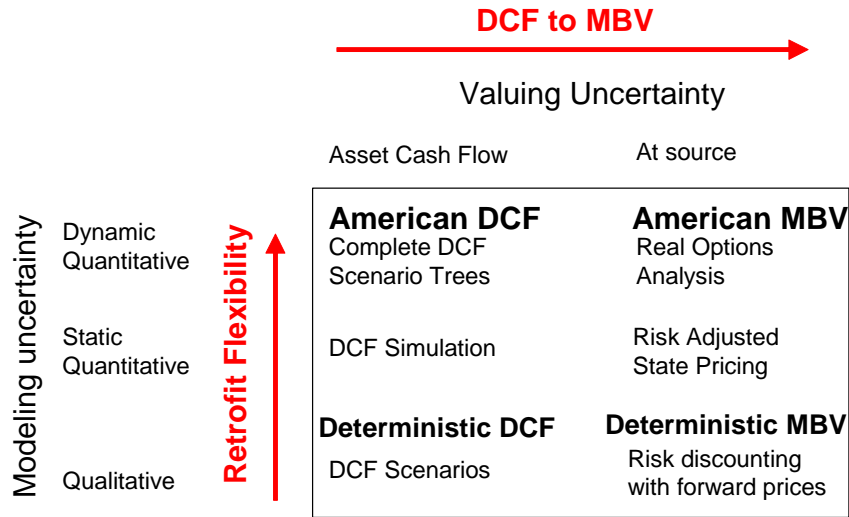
DCF to MBV

Valuing Uncertainty

Asset Cash Flow

At source

Modeling uncertainty

Dynamic Quantitative

Static Quantitative

Qualitative

Retrofit Flexibility

American DCF
Complete DCF Scenario Trees

American MBV
Real Options Analysis

DCF Simulation

Risk Adjusted State Pricing

Deterministic DCF
DCF Scenarios

Deterministic MBV
Risk discounting with forward prices